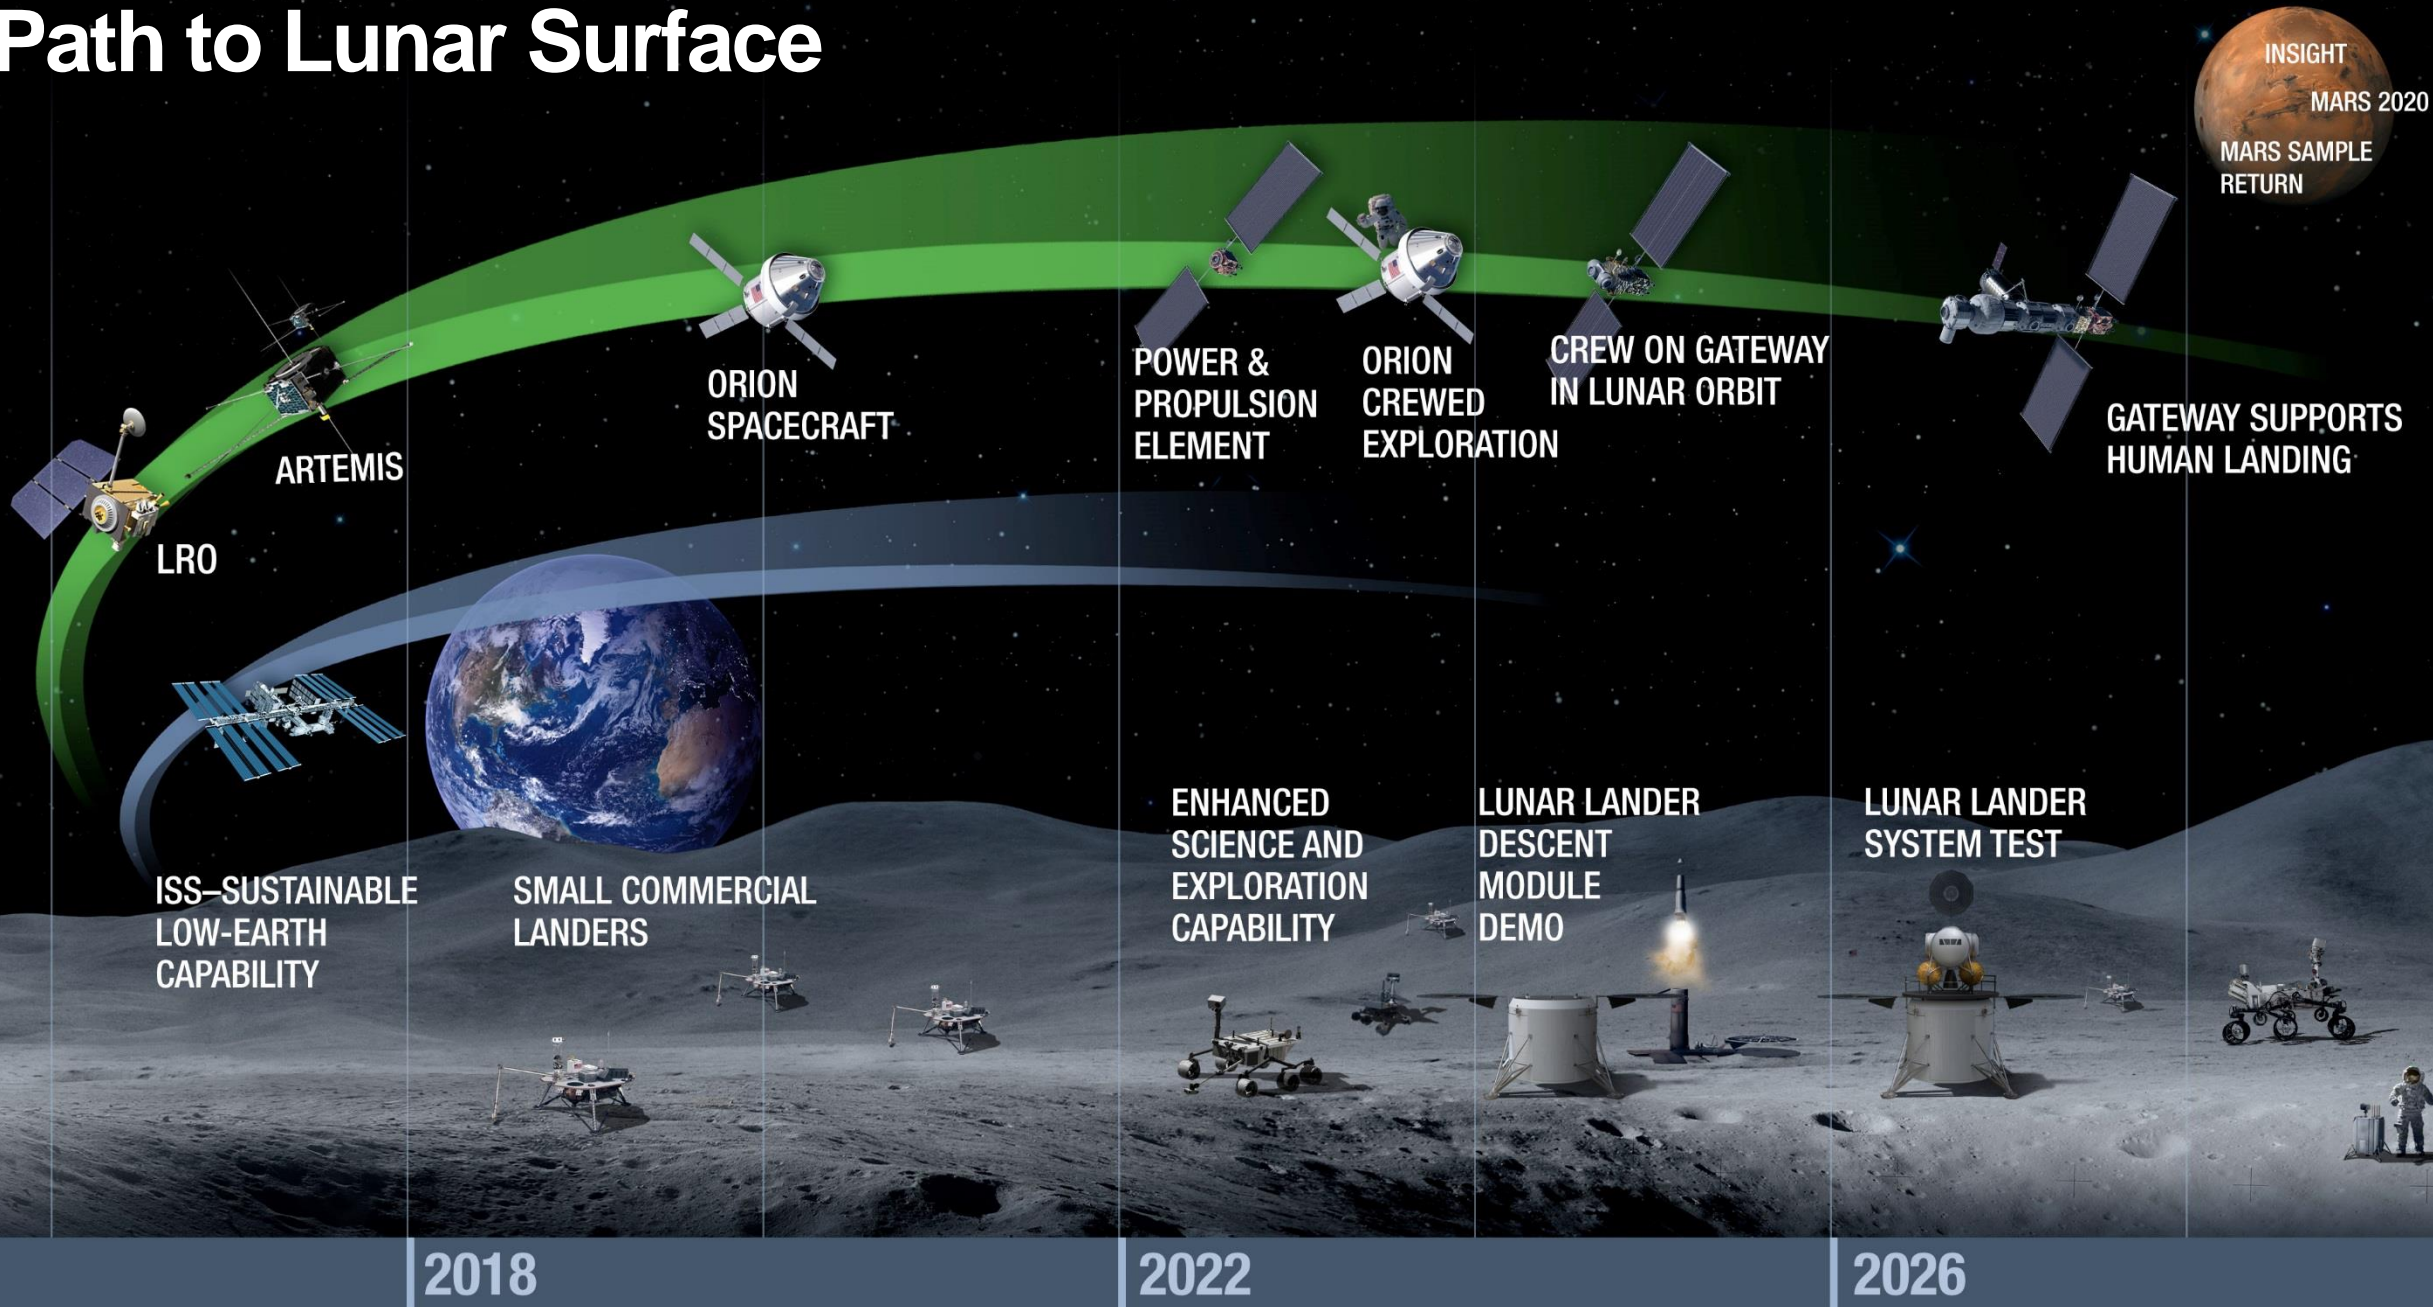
Path to Lunar Surface

INSIGHT

MARS 2020

MARS SAMPLE RETURN

LRO

ARTEMIS

ORION SPACECRAFT

POWER & PROPULSION ELEMENT

ORION CREWED EXPLORATION

CREW ON GATEWAY IN LUNAR ORBIT

GATEWAY SUPPORTS HUMAN LANDING

ISS–SUSTAINABLE LOW-EARTH CAPABILITY

SMALL COMMERCIAL LANDERS

ENHANCED SCIENCE AND EXPLORATION CAPABILITY

LUNAR LANDER DESCENT MODULE DEMO

LUNAR LANDER SYSTEM TEST

2018

2022

2026